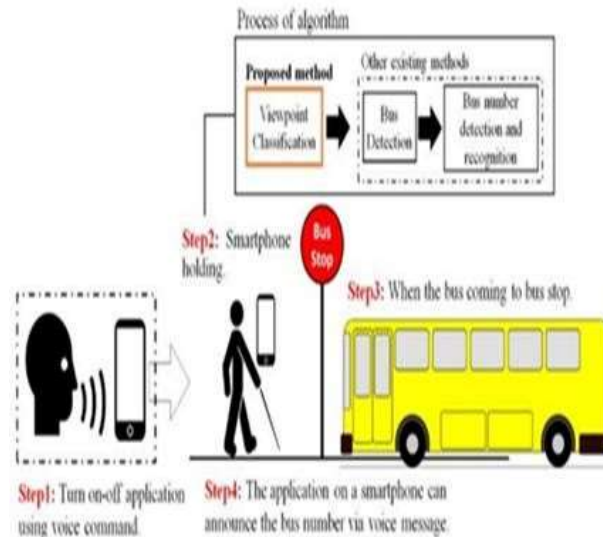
Process of algorithm

Proposed method

Viewpoint Classification

Other existing methods

Bus Detection

Bus number detection and recognition

Step2: Smartphone holding.

Bus Stop

Step3: When the bus coming to bus stop.

Step1: Turn on-off application using voice command.

Step4: The application on a smartphone can announce the bus number via voice message.